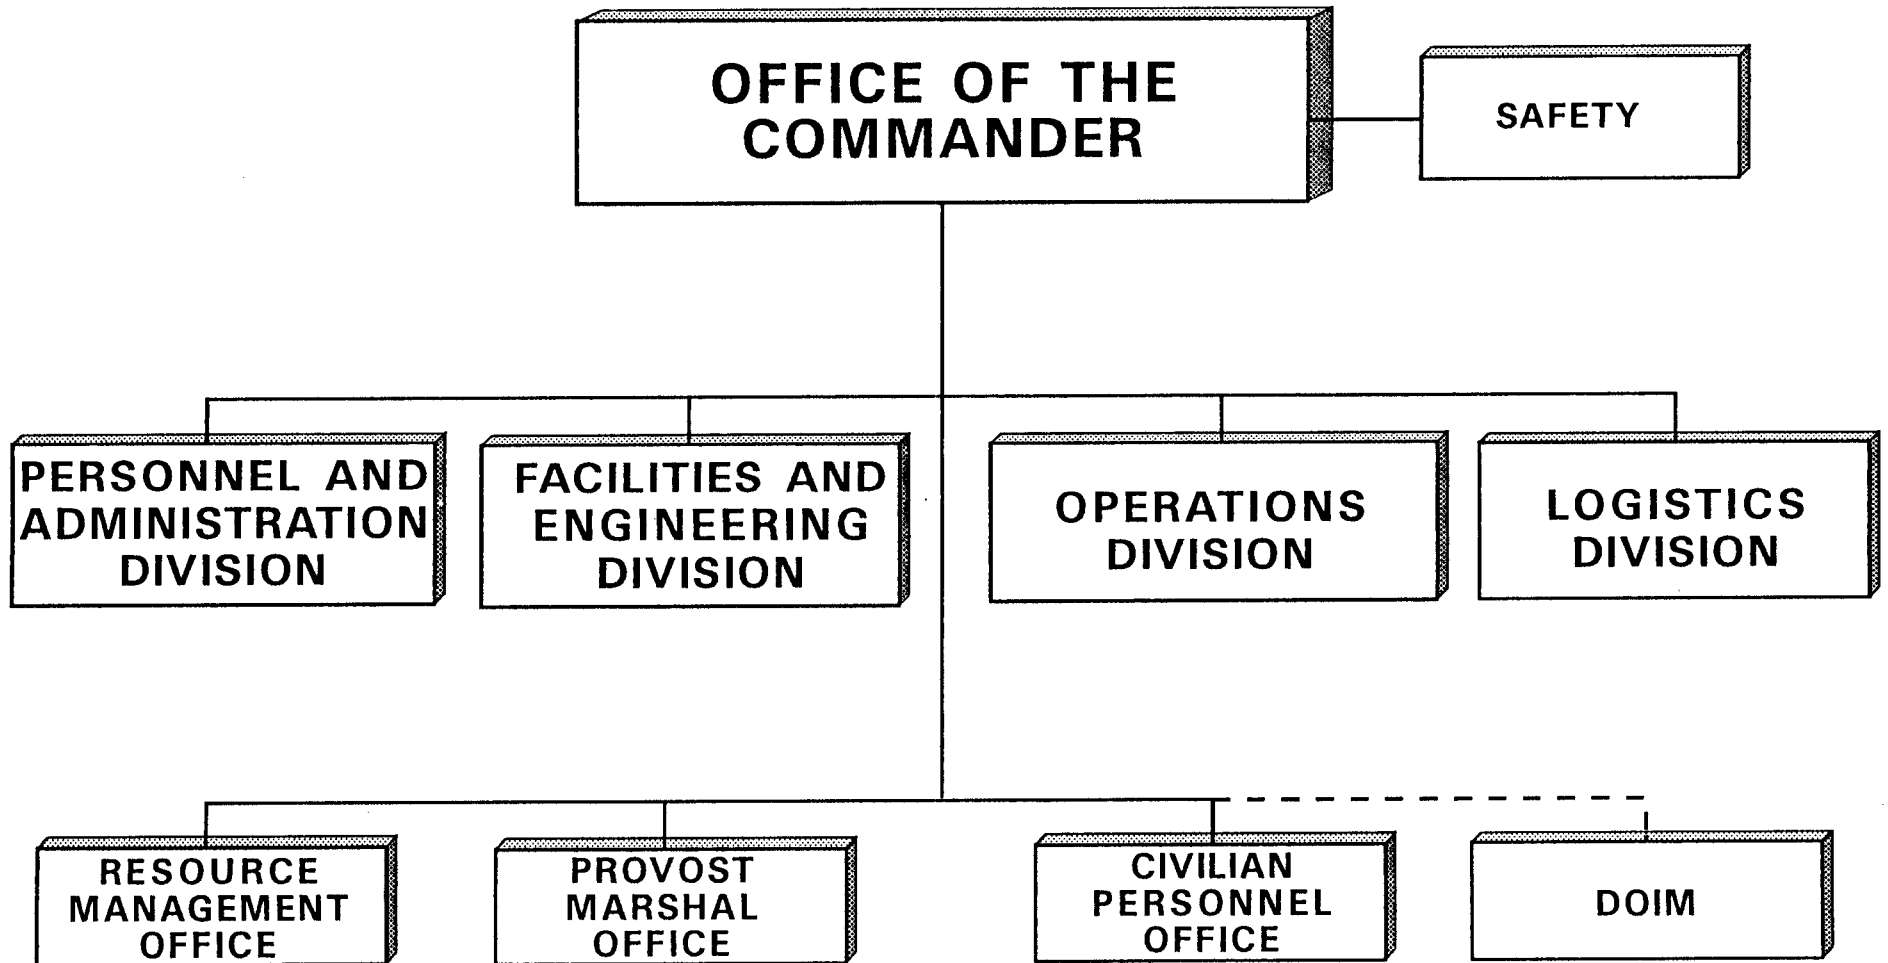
OFFICE OF THE COMMANDER

SAFETY

PERSONNEL AND ADMINISTRATION DIVISION

FACILITIES AND ENGINEERING DIVISION

OPERATIONS DIVISION

LOGISTICS DIVISION

RESOURCE MANAGEMENT OFFICE

PROVOST MARSHAL OFFICE

CIVILIAN PERSONNEL OFFICE

DOIM